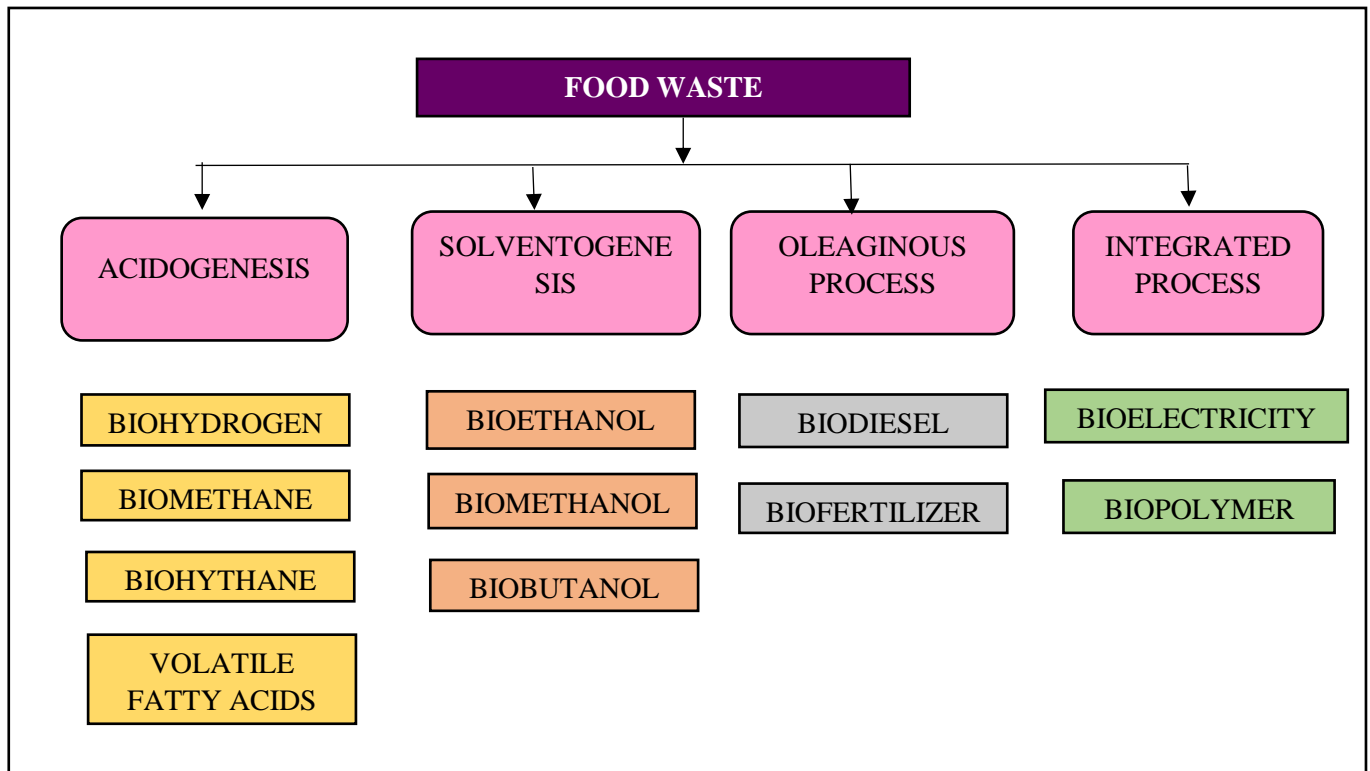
FOOD WASTE

ACIDOGENESIS

SOLVENTOGENE SIS

OLEAGINOUS PROCESS

INTEGRATED PROCESS

BIOHYDROGEN

BIOMETHANE

BIOHYTHANE

VOLATILE FATTY ACIDS

BIOETHANOL

BIOMETHANOL

BIOBUTANOL

BIODIESEL

BIOFERTILIZER

BIOELECTRICITY

BIOPOLYMER